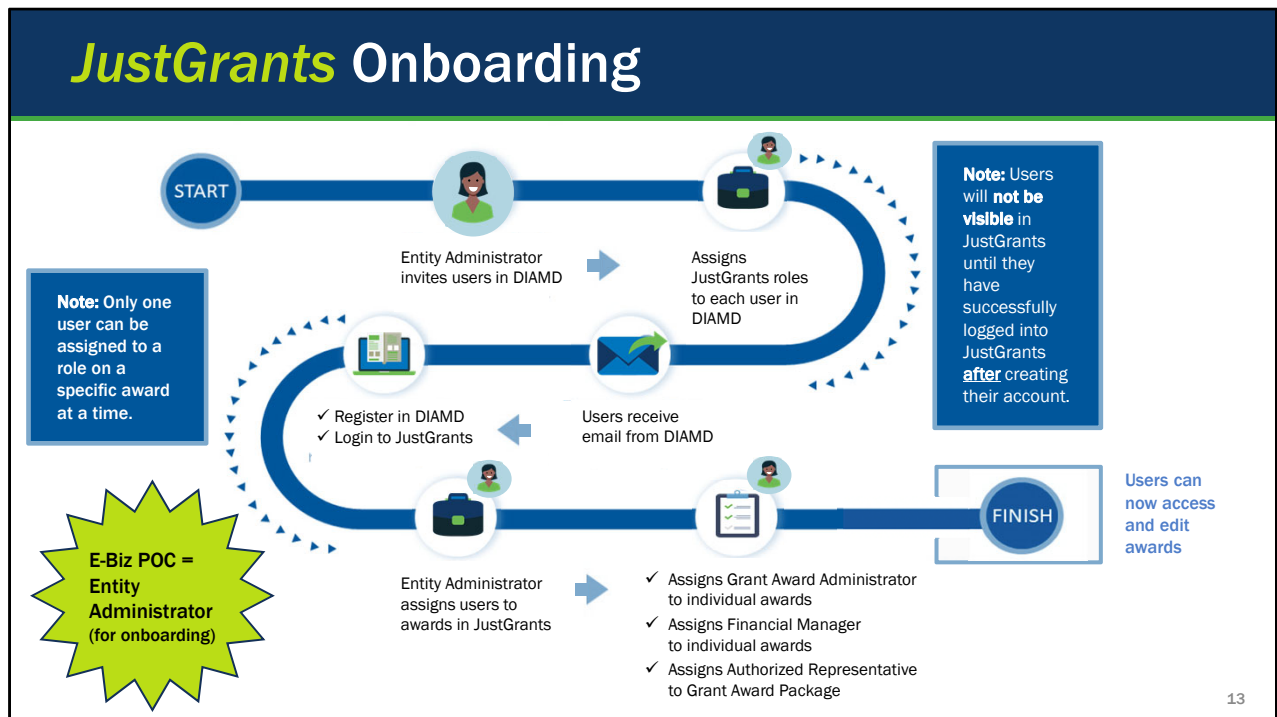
JustGrants Onboarding

START

Entity Administrator invites users in DIAMD

Assigns JustGrants roles to each user in DIAMD

Note: Users will not be visible in JustGrants until they have successfully logged into JustGrants after creating their account.

Note: Only one user can be assigned to a role on a specific award at a time.

✓ Register in DIAMD
✓ Login to JustGrants

Users receive email from DIAMD

E-Biz POC = Entity Administrator (for onboarding)

Entity Administrator assigns users to awards in JustGrants

✓ Assigns Grant Award Administrator to individual awards
✓ Assigns Financial Manager to individual awards
✓ Assigns Authorized Representative to Grant Award Package

FINISH

Users can now access and edit awards

13